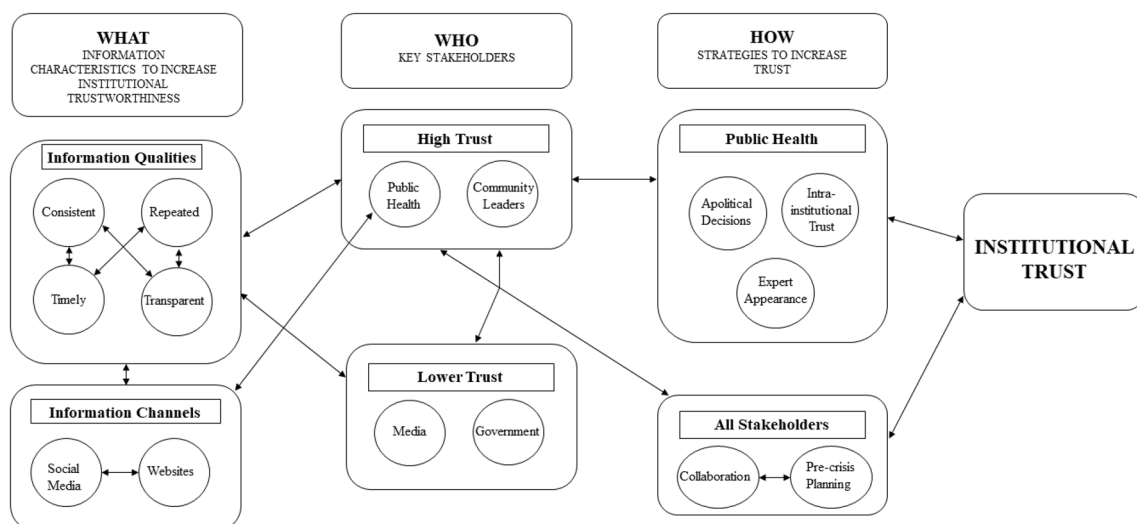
WHAT
INFORMATION CHARACTERISTICS TO INCREASE INSTITUTIONAL TRUSTWORTHINESS

WHO
KEY STAKEHOLDERS

HOW
STRATEGIES TO INCREASE TRUST

Information Qualities

Consistent

Repeated

Timely

Transparent

High Trust

Public Health

Community Leaders

Public Health

Apolitical Decisions

Intra-institutional Trust

Expert Appearance

INSTITUTIONAL TRUST

Information Channels

Social Media

Websites

Lower Trust

Media

Government

All Stakeholders

Collaboration

Pre-crisis Planning